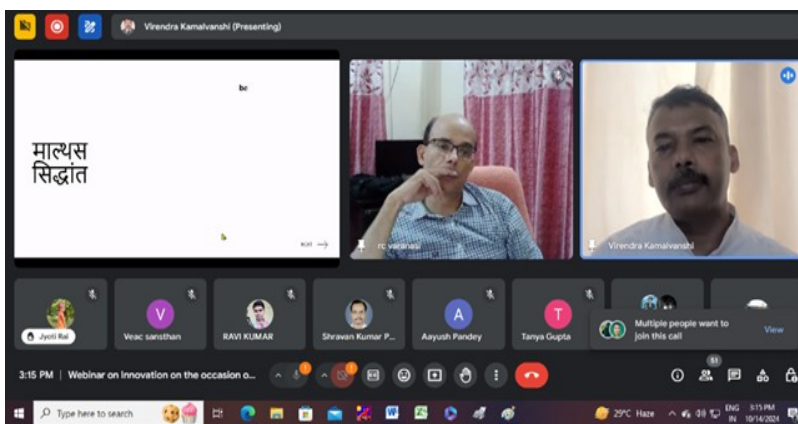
Virendra Kamalvanshi (Presenting)

be

माल्थस
सिद्धांत

next

rc varanasi

Virendra Kamalvanshi

Jyoti Rai

V
Veac sansthan

RAVI KUMAR

Shravan Kumar P...

A
Aayush Pandey

T
Tanya Gupta

Multiple people want to join this call

View

3:15 PM | Webinar on Innovation on the occasion o...

51

Type here to search

29°C Haze

ENG IN

3:15 PM 10/14/2024